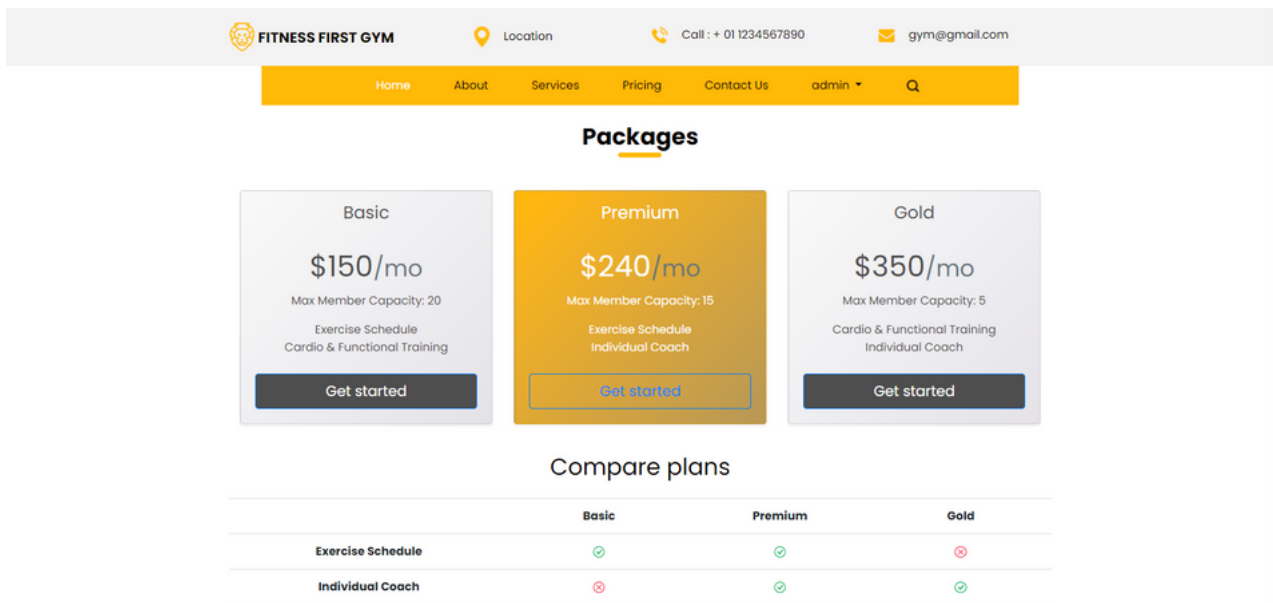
FITNESS FIRST GYM

Location

Call : + 01 1234567890

gym@gmail.com

Home About Services Pricing Contact Us admin

Packages

Basic

$150/mo

Max Member Capacity: 20

Exercise Schedule
Cardio & Functional Training

Get started

Premium

$240/mo

Max Member Capacity: 15

Exercise Schedule
Individual Coach

Get started

Gold

$350/mo

Max Member Capacity: 5

Cardio & Functional Training
Individual Coach

Get started

Compare plans

| | Basic | Premium | Gold |
|---|---|---|---|
| Exercise Schedule | ✓ | ✓ | ✗ |
| Individual Coach | ✗ | ✓ | ✓ |